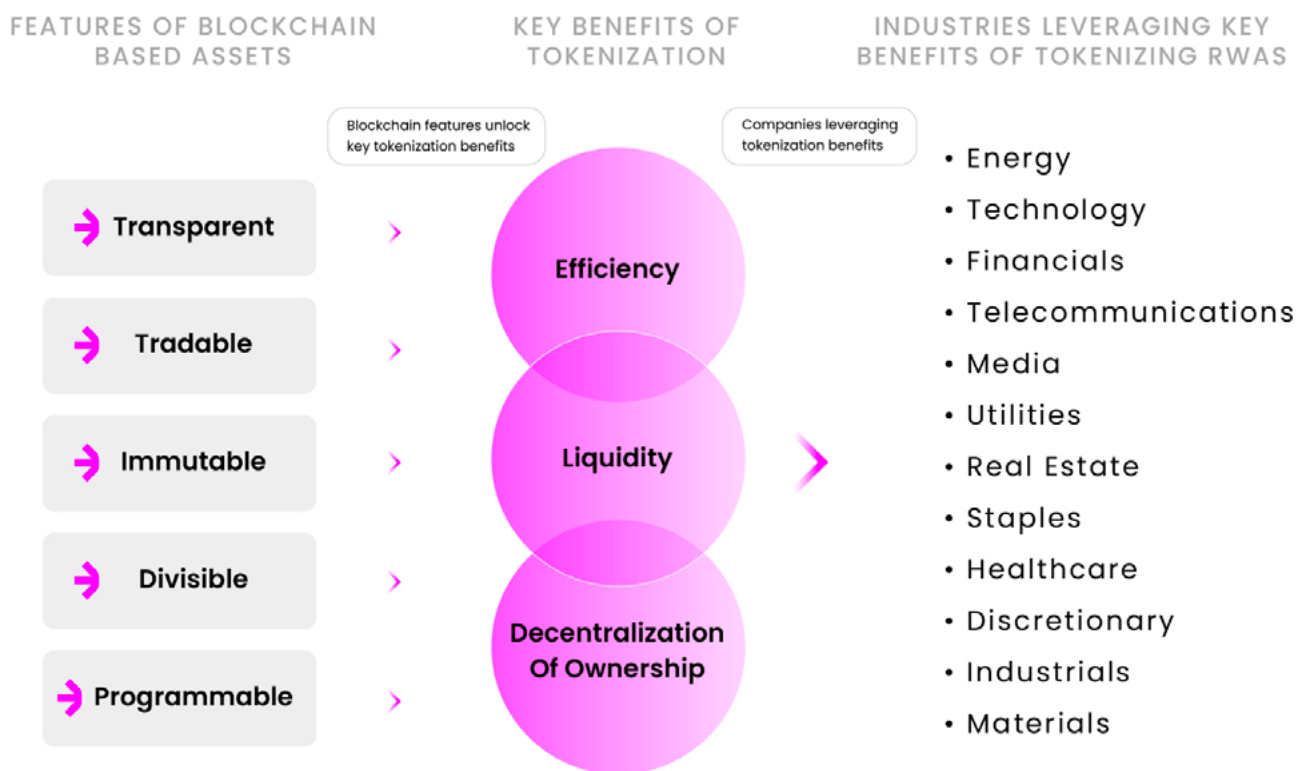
FEATURES OF BLOCKCHAIN BASED ASSETS

KEY BENEFITS OF TOKENIZATION

INDUSTRIES LEVERAGING KEY BENEFITS OF TOKENIZING RWAS

Blockchain features unlock key tokenization benefits

Companies leveraging tokenization benefits

Transparent

Tradable

Immutable

Divisible

Programmable

Efficiency

Liquidity

Decentralization Of Ownership

• Energy
• Technology
• Financials
• Telecommunications
• Media
• Utilities
• Real Estate
• Staples
• Healthcare
• Discretionary
• Industrials
• Materials